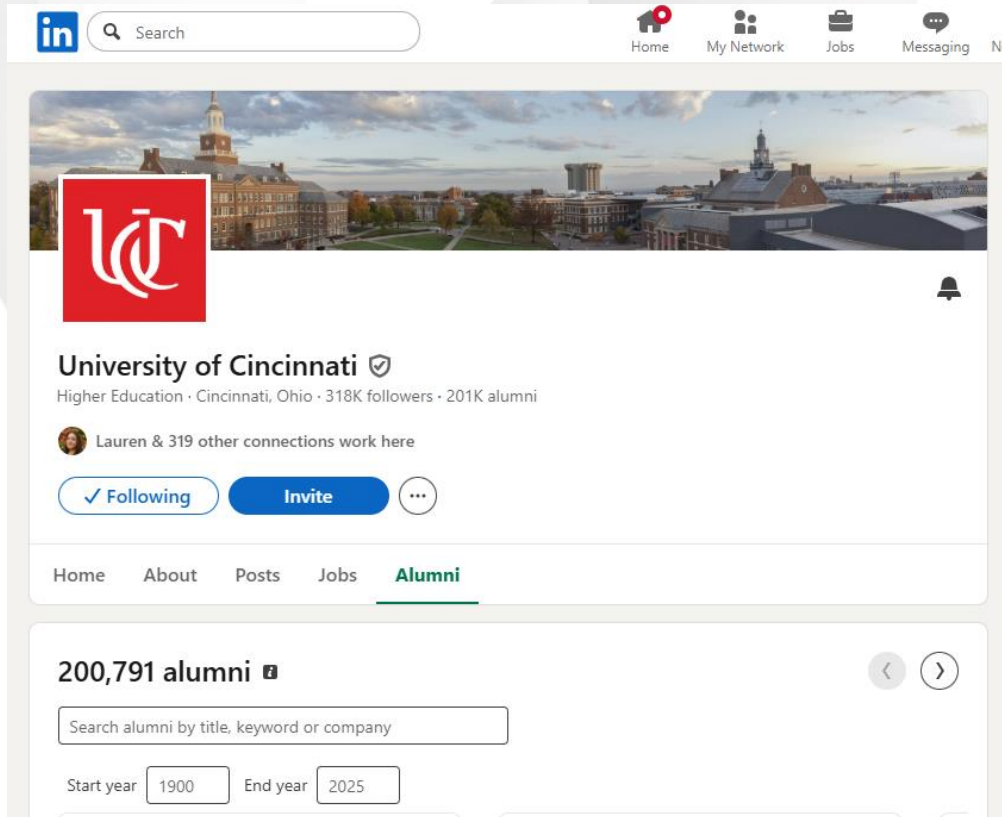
in Search

Home My Network Jobs Messaging N

UC

University of Cincinnati
Higher Education · Cincinnati, Ohio · 318K followers · 201K alumni

Lauren & 319 other connections work here

✓ Following Invite ···

Home About Posts Jobs Alumni

200,791 alumni

Search alumni by title, keyword or company

Start year 1900 End year 2025